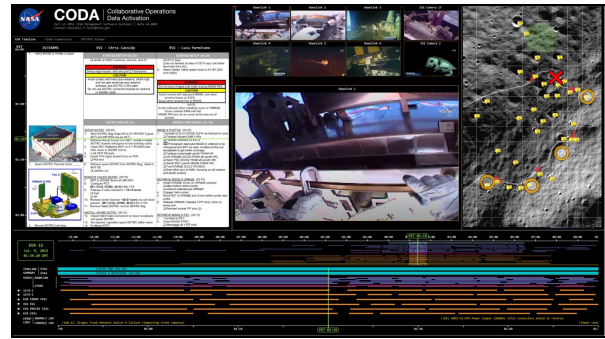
NASA

CODA | Collaborative Operations Data Activation

EVA 22

EV1 : Chris Cassidy

EV2 : Luca Parmitano

Downlink 1

Downlink 2

Downlink 3

ISS Camera 17

Downlink 4

Downlink 5

Downlink 6

ISS Camera 1

Downlink 1

EVA 22

Jul. 9, 2013

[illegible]

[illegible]